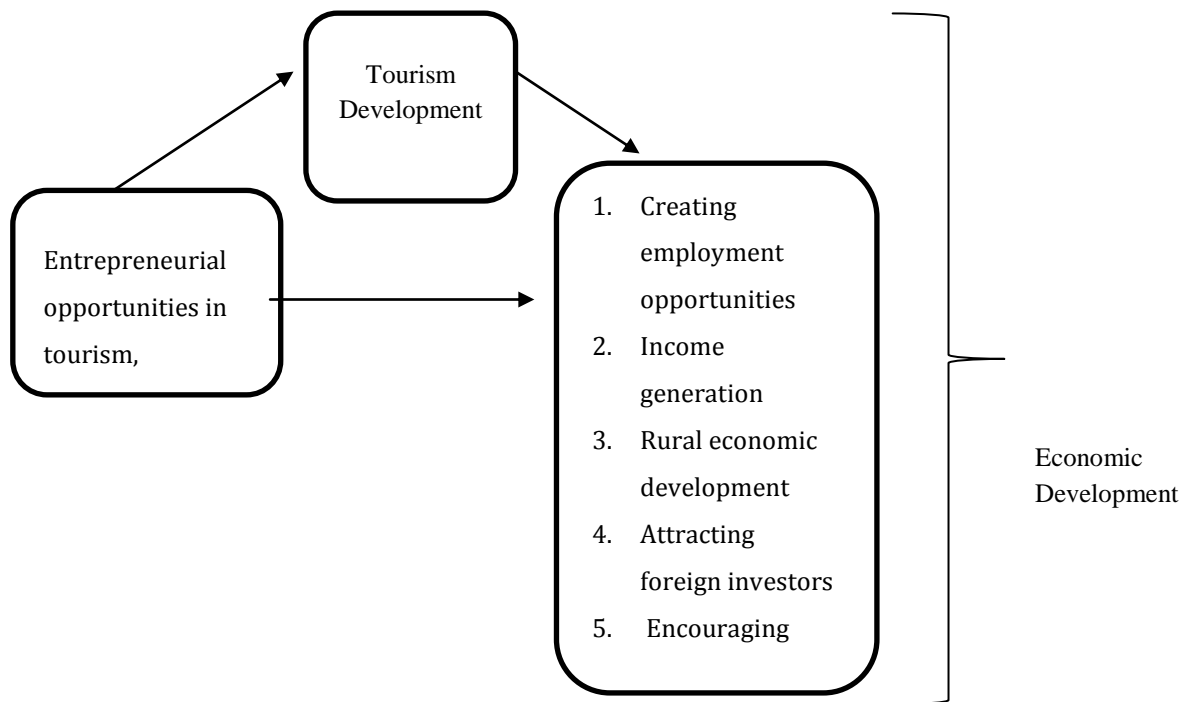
Tourism Development

Entrepreneurial opportunities in tourism,

1. Creating employment opportunities
2. Income generation
3. Rural economic development
4. Attracting foreign investors
5. Encouraging

Economic Development